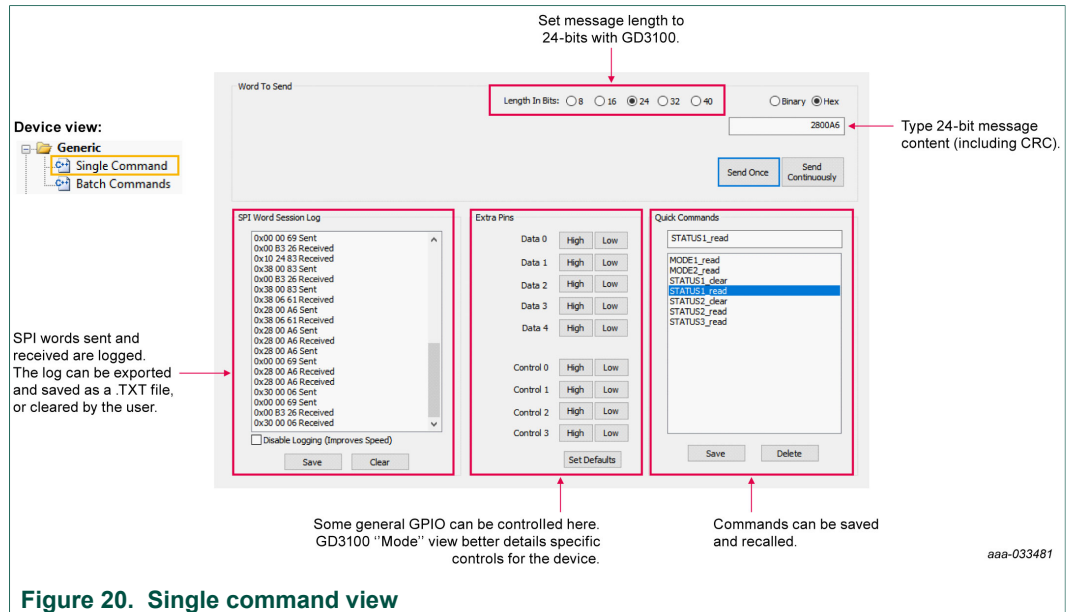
Set message length to 24-bits with GD3100.

Device view:

Generic

Single Command

Batch Commands

Word To Send

Length In Bits: 8 16 24 32 40

Binary Hex

2800A6

Type 24-bit message content (including CRC).

Send Once

Send Continuously

SPI Word Session Log

0x00 00 69 Sent
0x00 B3 26 Received
0x10 24 83 Received
0x38 00 83 Sent
0x00 B3 26 Received
0x38 00 83 Sent
0x38 06 61 Received
0x28 00 A6 Sent
0x38 06 61 Received
0x28 00 A6 Sent
0x28 00 A6 Received
0x28 00 A6 Sent
0x00 00 69 Sent
0x28 00 A6 Received
0x28 00 A6 Received
0x30 00 06 Sent
0x00 00 69 Sent
0x00 B3 26 Received
0x30 00 06 Received

Disable Logging (Improves Speed)

Save Clear

Extra Pins

Data 0 High Low
Data 1 High Low
Data 2 High Low
Data 3 High Low
Data 4 High Low

Control 0 High Low
Control 1 High Low
Control 2 High Low
Control 3 High Low

Set Defaults

Quick Commands

STATUS1_read

MODE1_read
MODE2_read
STATUS1_clear
STATUS1_read
STATUS2_clear
STATUS2_read
STATUS3_read

Save Delete

SPI words sent and received are logged. The log can be exported and saved as a .TXT file, or cleared by the user.

Some general GPIO can be controlled here. GD3100 ''Mode'' view better details specific controls for the device.

Commands can be saved and recalled.

aaa-033481

Figure 20. Single command view